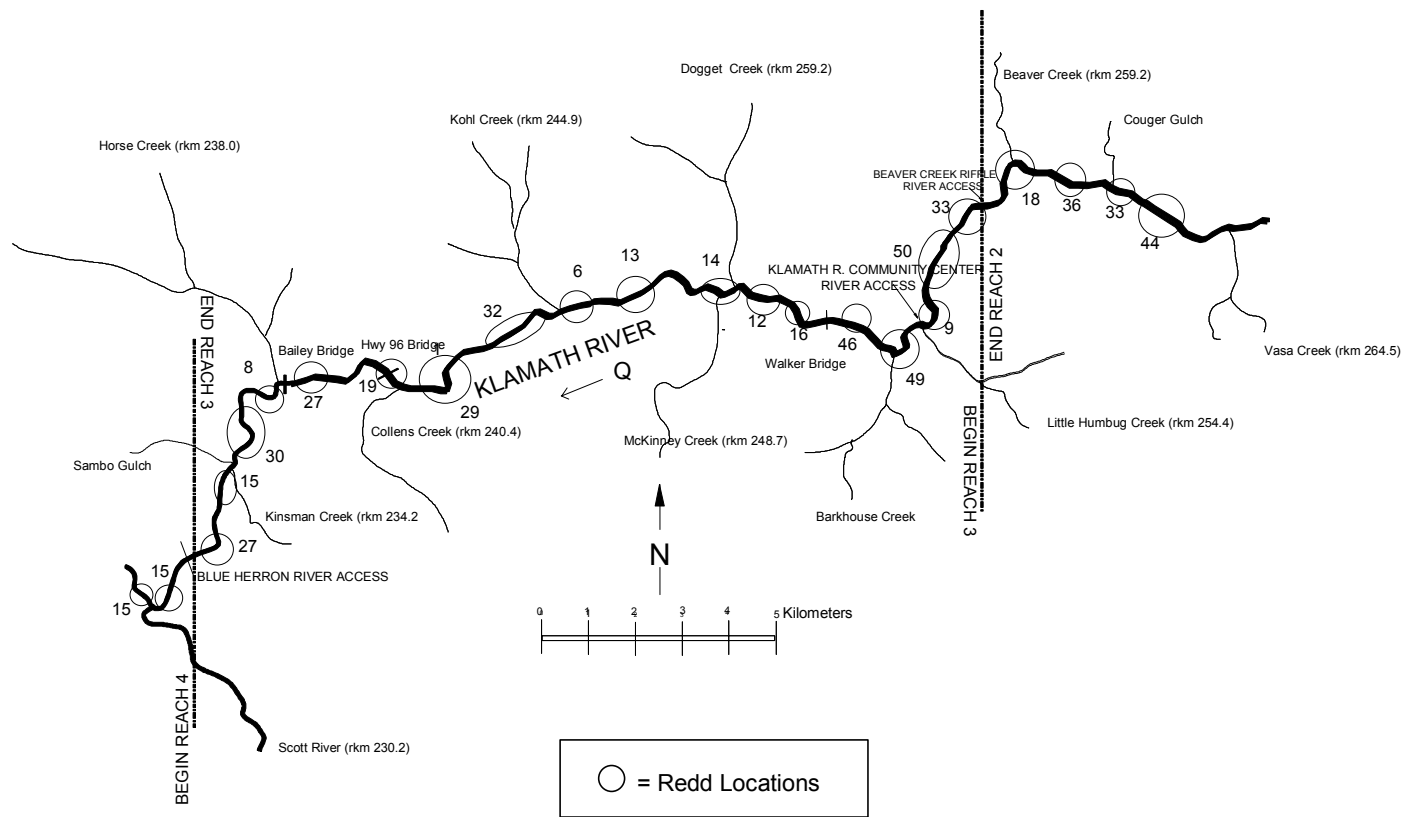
Dogget Creek (rkm 259.2)

Beaver Creek (rkm 259.2)

Kohl Creek (rkm 244.9)

Couger Gulch

Horse Creek (rkm 238.0)

BEAVER CREEK RIFFLE
RIVER ACCESS

33

18

36

33

44

50

13

14

KLAMATH R. COMMUNITY CENTER
RIVER ACCESS

6

END REACH 2

32

12

16

46

9

END REACH 3

KLAMATH RIVER

Bailey Bridge

Hwy 96 Bridge

8

Q

Walker Bridge

Vasa Creek (rkm 264.5)

19

27

29

49

Collens Creek (rkm 240.4)

BEGIN REACH 3

Little Humbug Creek (rkm 254.4)

30

McKinney Creek (rkm 248.7)

Sambo Gulch

15

Kinsman Creek (rkm 234.2)

Barkhouse Creek

27

N

15

BLUE HERRON RIVER ACCESS

15

0 1 2 3 4 5 Kilometers

BEGIN REACH 4

Scott River (rkm 230.2)

= Redd Locations